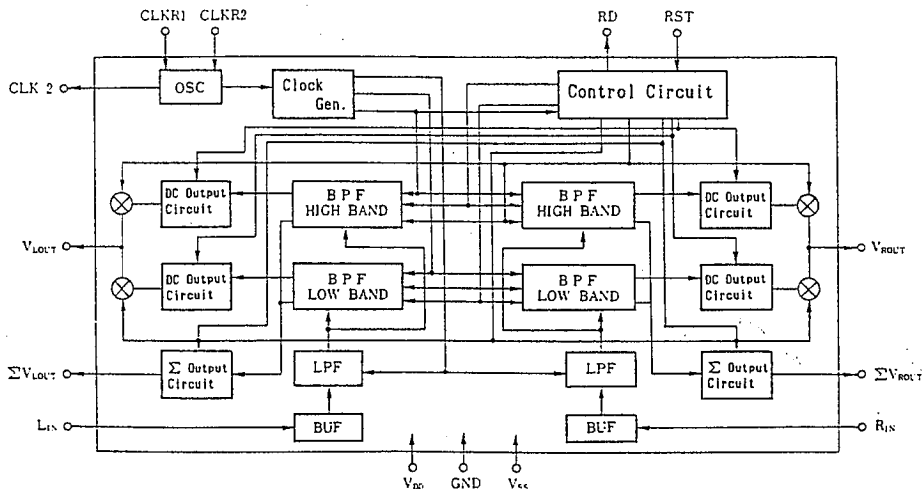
CLKR1 CLKR2

RD RST

CLK 2

OSC

Clock Gen.

Control Circuit

DC Output Circuit

B P F HIGH BAND

B P F HIGH BAND

DC Output Circuit

$V_{LOUT}$

$V_{ROUT}$

DC Output Circuit

B P F LOW BAND

B P F LOW BAND

DC Output Circuit

$\Sigma V_{LOUT}$

$\Sigma$ Output Circuit

LPF

LPF

$\Sigma$ Output Circuit

$\Sigma V_{ROUT}$

$L_{IN}$

BUF

BUF

$R_{IN}$

$V_{DD}$ GND $V_{SS}$